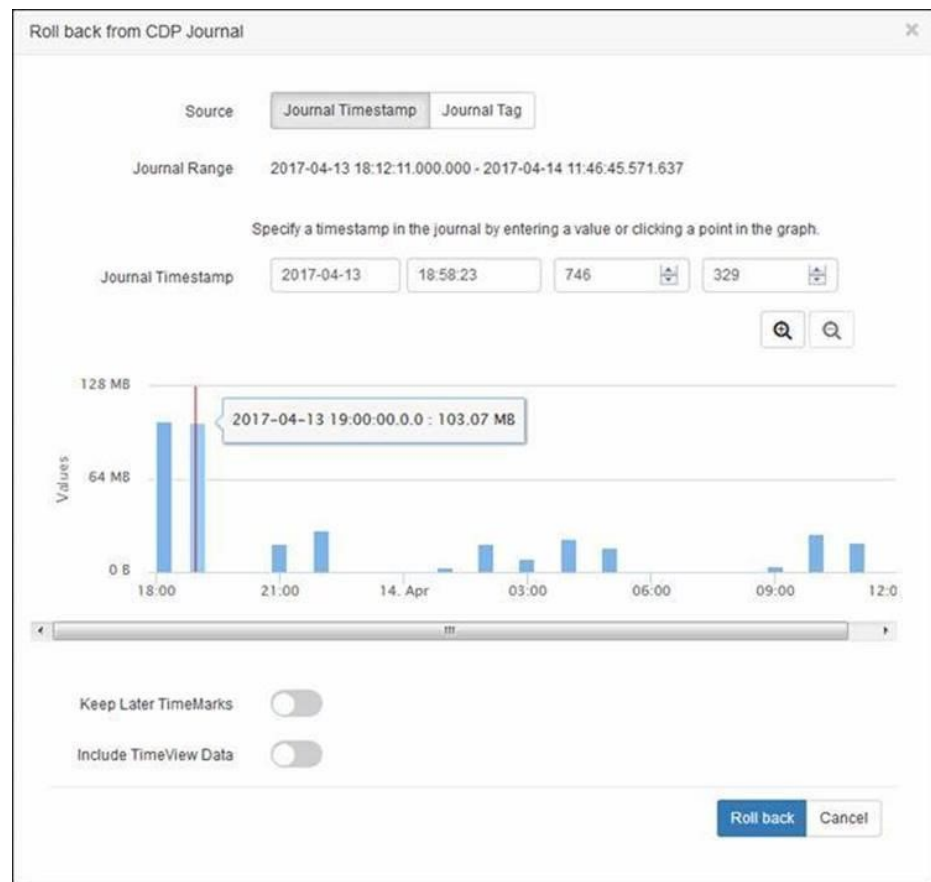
Roll back from CDP Journal

×

Source

Journal Timestamp

Journal Tag

Journal Range

2017-04-13 18:12:11.000.000 - 2017-04-14 11:46:45.571.637

Specify a timestamp in the journal by entering a value or clicking a point in the graph.

Journal Timestamp

2017-04-13

18:58:23

746

329

128 MB

2017-04-13 19:00:00.0.0 : 103.07 MB

64 MB

Values

0 B

18:00

21:00

14. Apr

03:00

06:00

09:00

12:0

Keep Later TimeMarks

Include TimeView Data

Roll back

Cancel